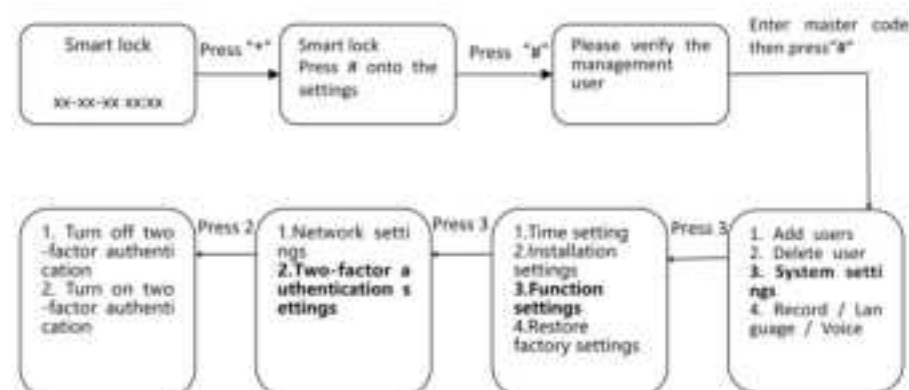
Smart lock

xx-xx-xx xx:xx

Press "*"

Smart lock
Press # onto the settings

Press "#"

Please verify the management user

Enter master code then press"#"

1. Add users
2. Delete user
**3. System settings**
4. Record / Language / Voice

Press 3

1.Time setting
2.Installation settings
**3.Function settings**
4.Restore factory settings

Press 3

1.Network settings
**2.Two-factor authentication settings**

Press 2

1. Turn off two-factor authentication
2. Turn on two-factor authentication